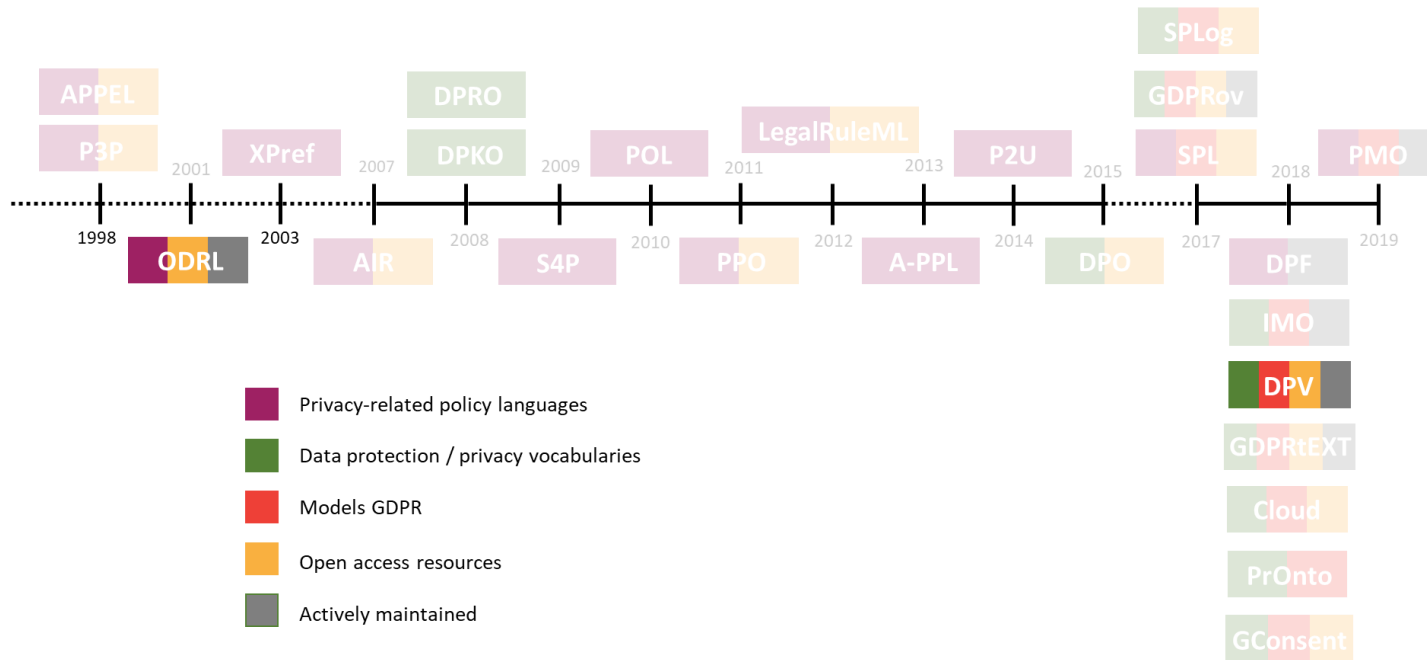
SPLog
APPEL
DPRO
GDPRov
P3P
XPref
DPKO
POL
LegalRuleML
P2U
SPL
PMO
2001
2007
2009
2011
2013
2015
2018
1998
2003
2008
2010
2012
2014
2017
2019
ODRL
AIR
S4P
PPO
A-PPL
DPO
DPF
IMO
DPV
GDPRtEXT
Cloud
PrOnto
GConsent

Privacy-related policy languages
Data protection / privacy vocabularies
Models GDPR
Open access resources
Actively maintained